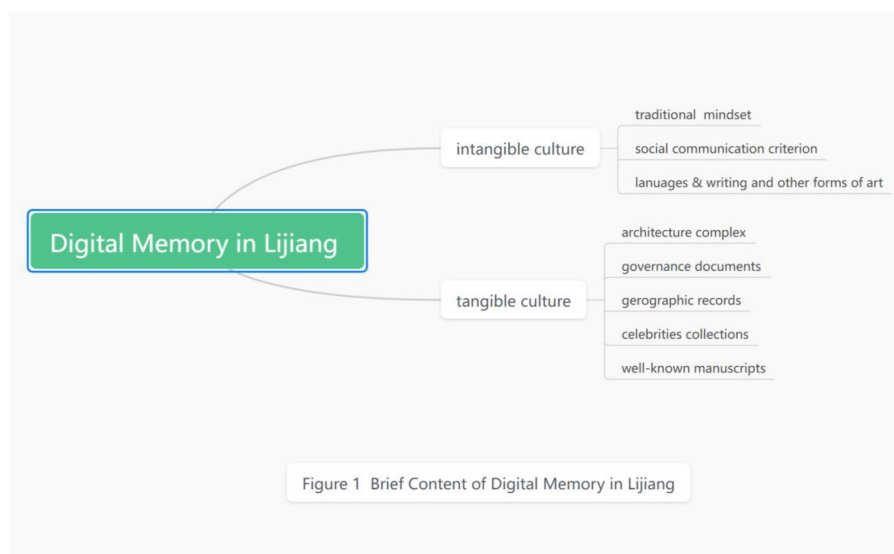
Digital Memory in Lijiang

intangible culture

traditional mindset

social communication criterion

lanuages & writing and other forms of art

tangible culture

architecture complex

governance documents

gerographic records

celebrities collections

well-known manuscripts

Figure 1 Brief Content of Digital Memory in Lijiang